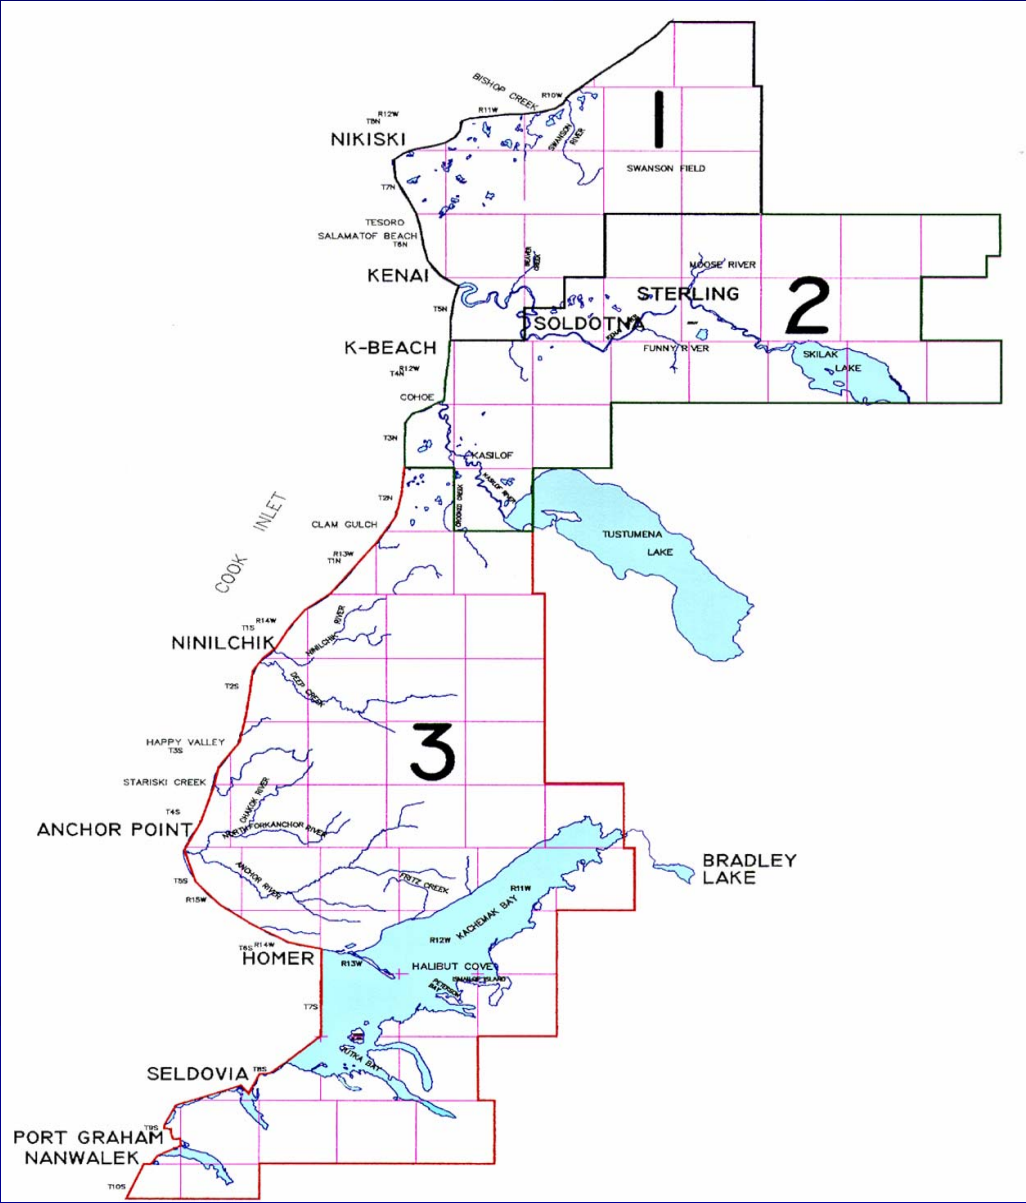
BISHOP CREEK
R10W
R12W
T8N
R11W
SWANSON RIVER
1
NIKISKI
SWANSON FIELD
T7N
TESORO
SALAMATOF BEACH
T6N
BEAVER CREEK
KENAI
MOOSE RIVER
STERLING
2
T5N
SOLDOTNA
FUNNY RIVER
K-BEACH
R12W
T4N
SKILAK LAKE
COHOE
T3N
KASILOF
KASILOF RIVER
T2N
CROOKED CREEK
CLAM GULCH
TUSTUMENA LAKE
R13W
T1N
COOK INLET
R14W
T1S
NINILCHIK RIVER
NINILCHIK
T2S
DEEP CREEK
3
HAPPY VALLEY
T3S
STARISKI CREEK
T4S
ANCHOR POINT
NORTH FORK ANCHOR RIVER
T5S
ANCHOR RIVER
FRITZ CREEK
BRADLEY LAKE
R15W
R11W
KACHEMAK BAY
R12W
T6S
R14W
HOMER
R13W
HALIBUT COVE
T7S
SELDOVIA
T8S
T9S
PORT GRAHAM
NANWALEK
T10S